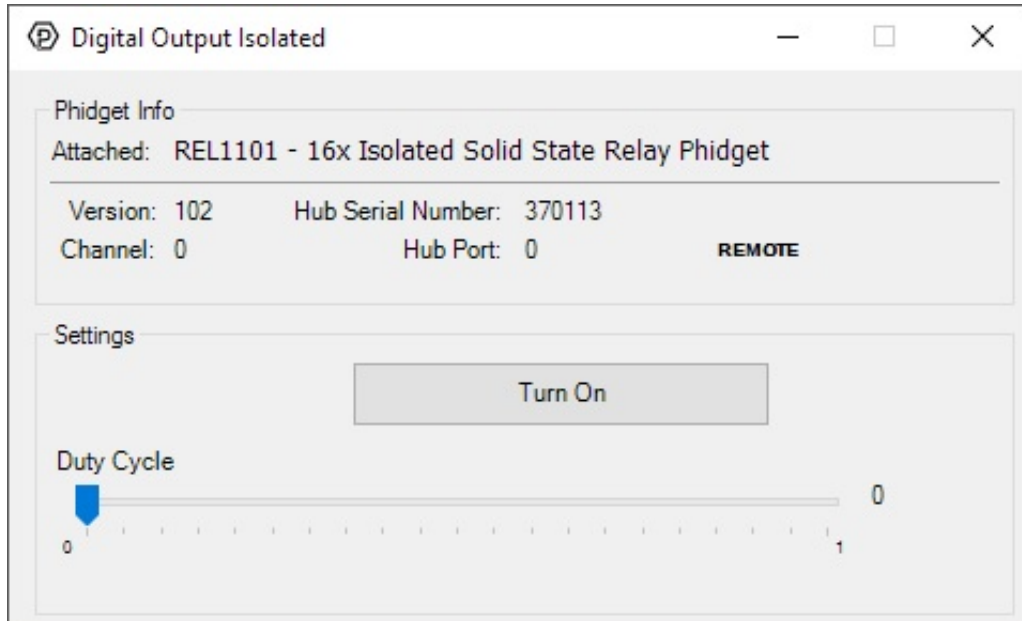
Digital Output Isolated

Phidget Info

Attached: REL1101 - 16x Isolated Solid State Relay Phidget

Version: 102
Hub Serial Number: 370113
Channel: 0
Hub Port: 0
REMOTE

Settings

Turn On

Duty Cycle

0

0

1